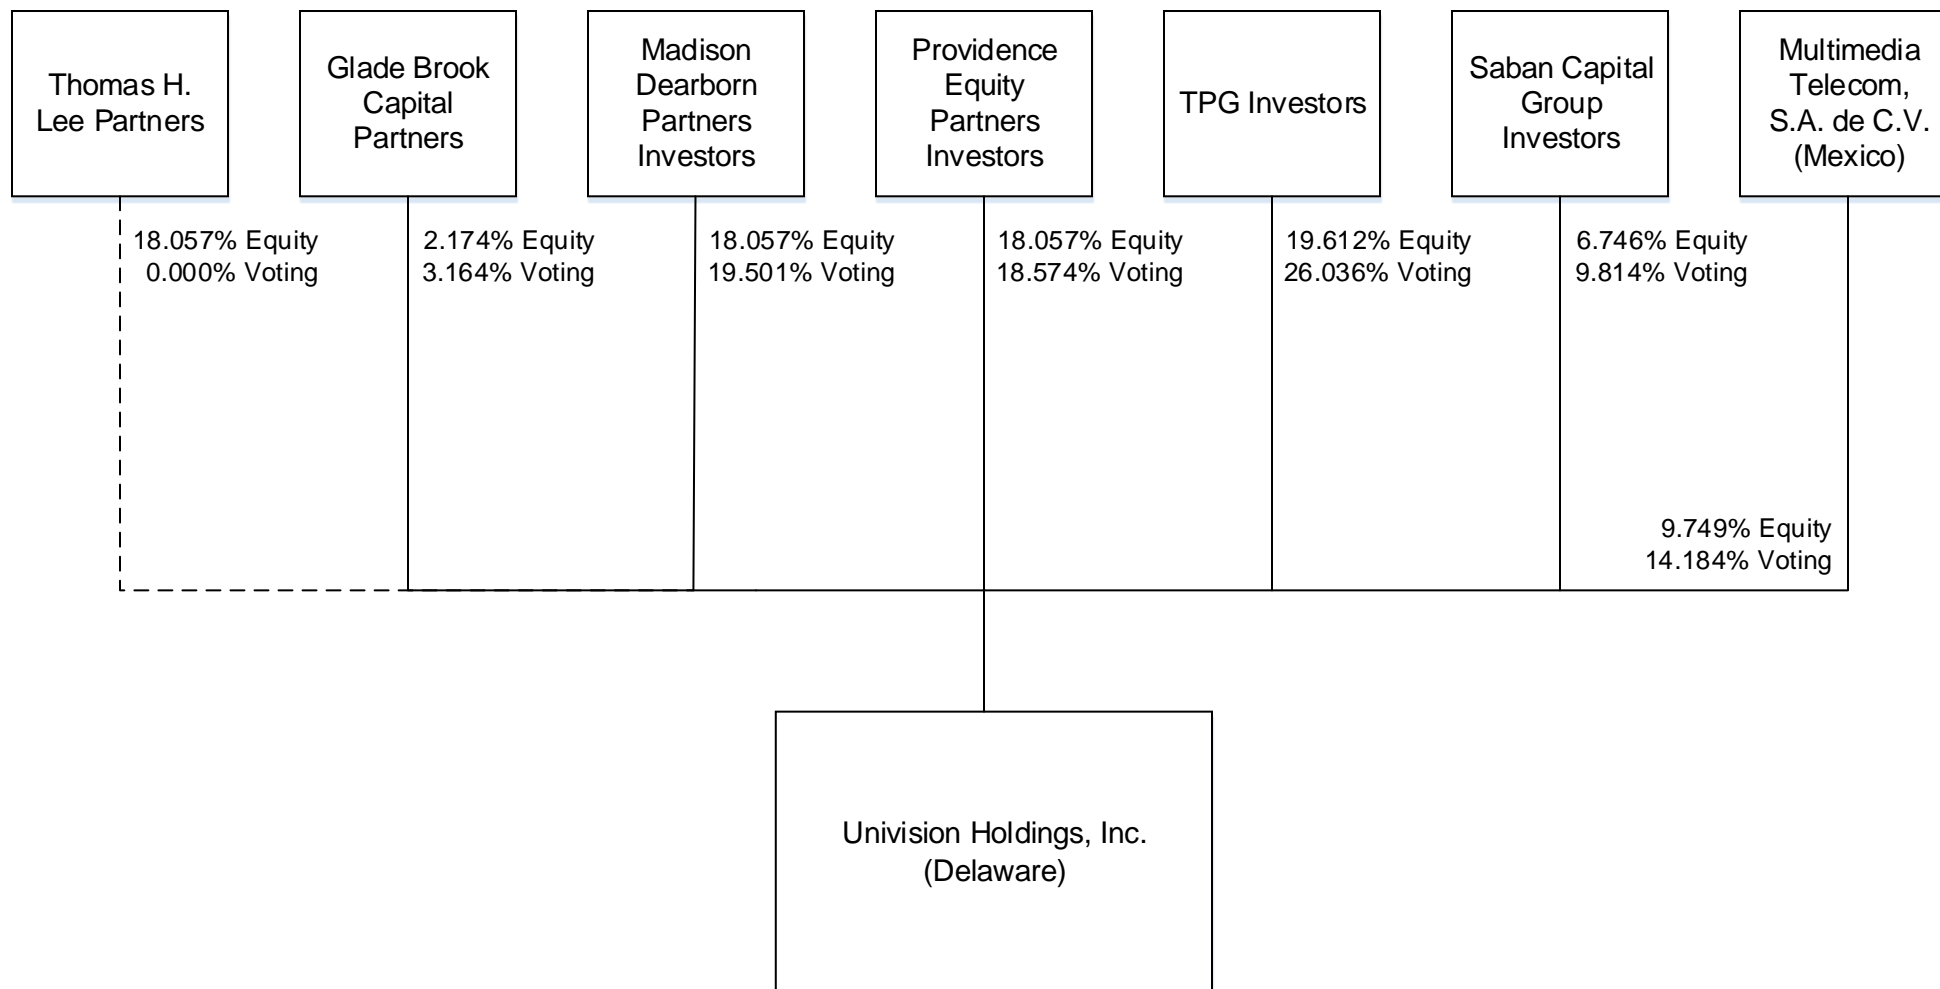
Thomas H. Lee Partners

Glade Brook Capital Partners

Madison Dearborn Partners Investors

Providence Equity Partners Investors

TPG Investors

Saban Capital Group Investors

Multimedia Telecom, S.A. de C.V. (Mexico)

18.057% Equity
0.000% Voting

2.174% Equity
3.164% Voting

18.057% Equity
19.501% Voting

18.057% Equity
18.574% Voting

19.612% Equity
26.036% Voting

6.746% Equity
9.814% Voting

9.749% Equity
14.184% Voting

Univision Holdings, Inc. (Delaware)